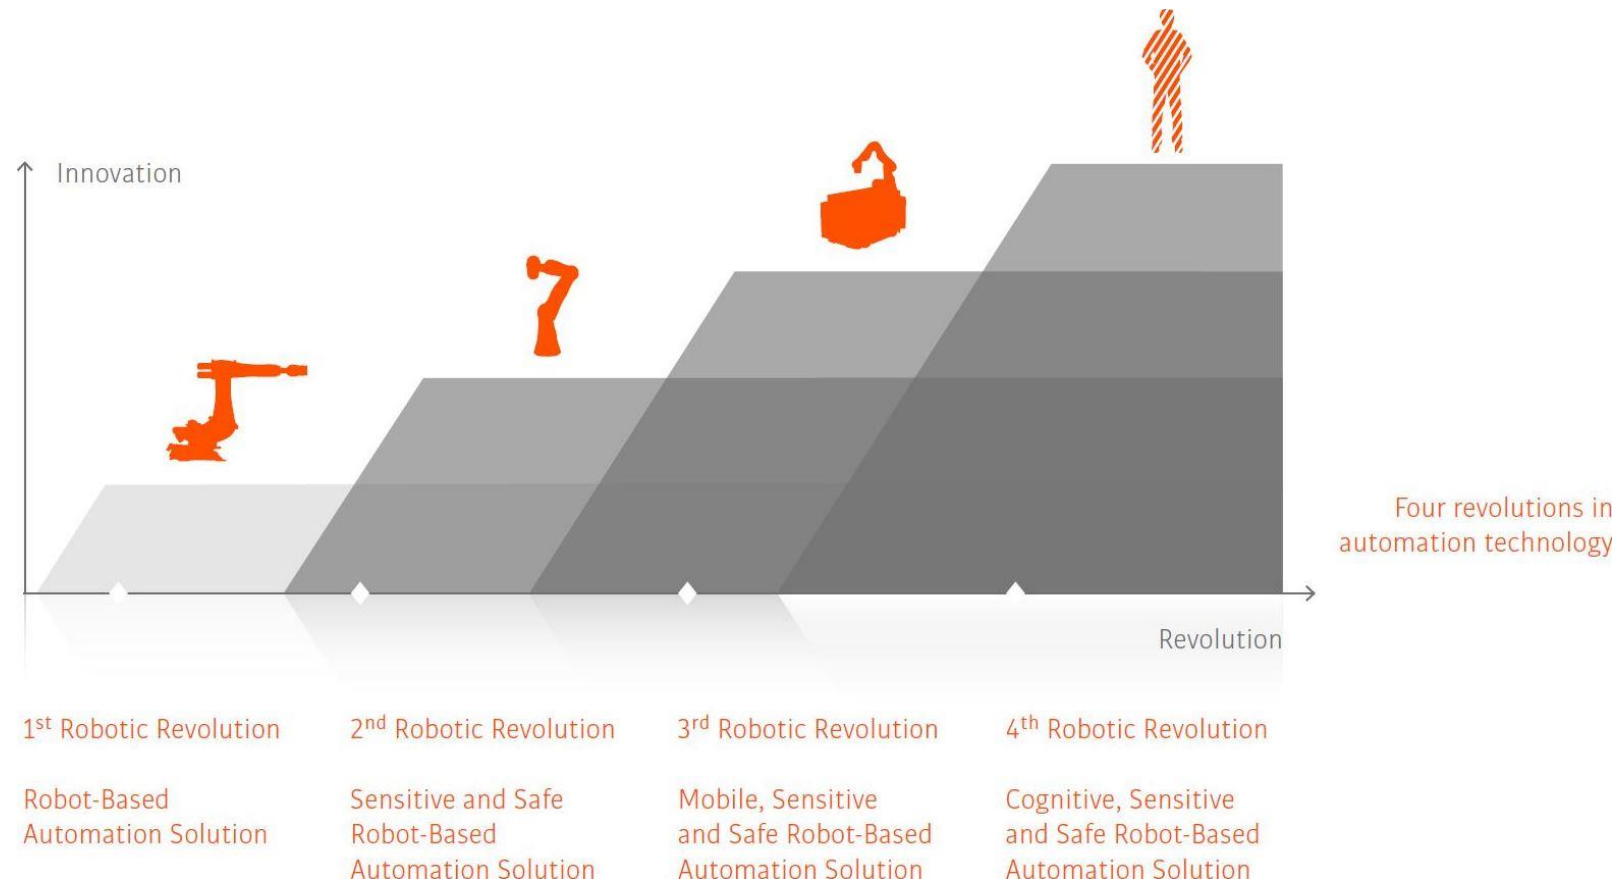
Innovation

Four revolutions in automation technology

Revolution

1$^{st}$ Robotic Revolution

Robot-Based Automation Solution

2$^{nd}$ Robotic Revolution

Sensitive and Safe Robot-Based Automation Solution

3$^{rd}$ Robotic Revolution

Mobile, Sensitive and Safe Robot-Based Automation Solution

4$^{th}$ Robotic Revolution

Cognitive, Sensitive and Safe Robot-Based Automation Solution